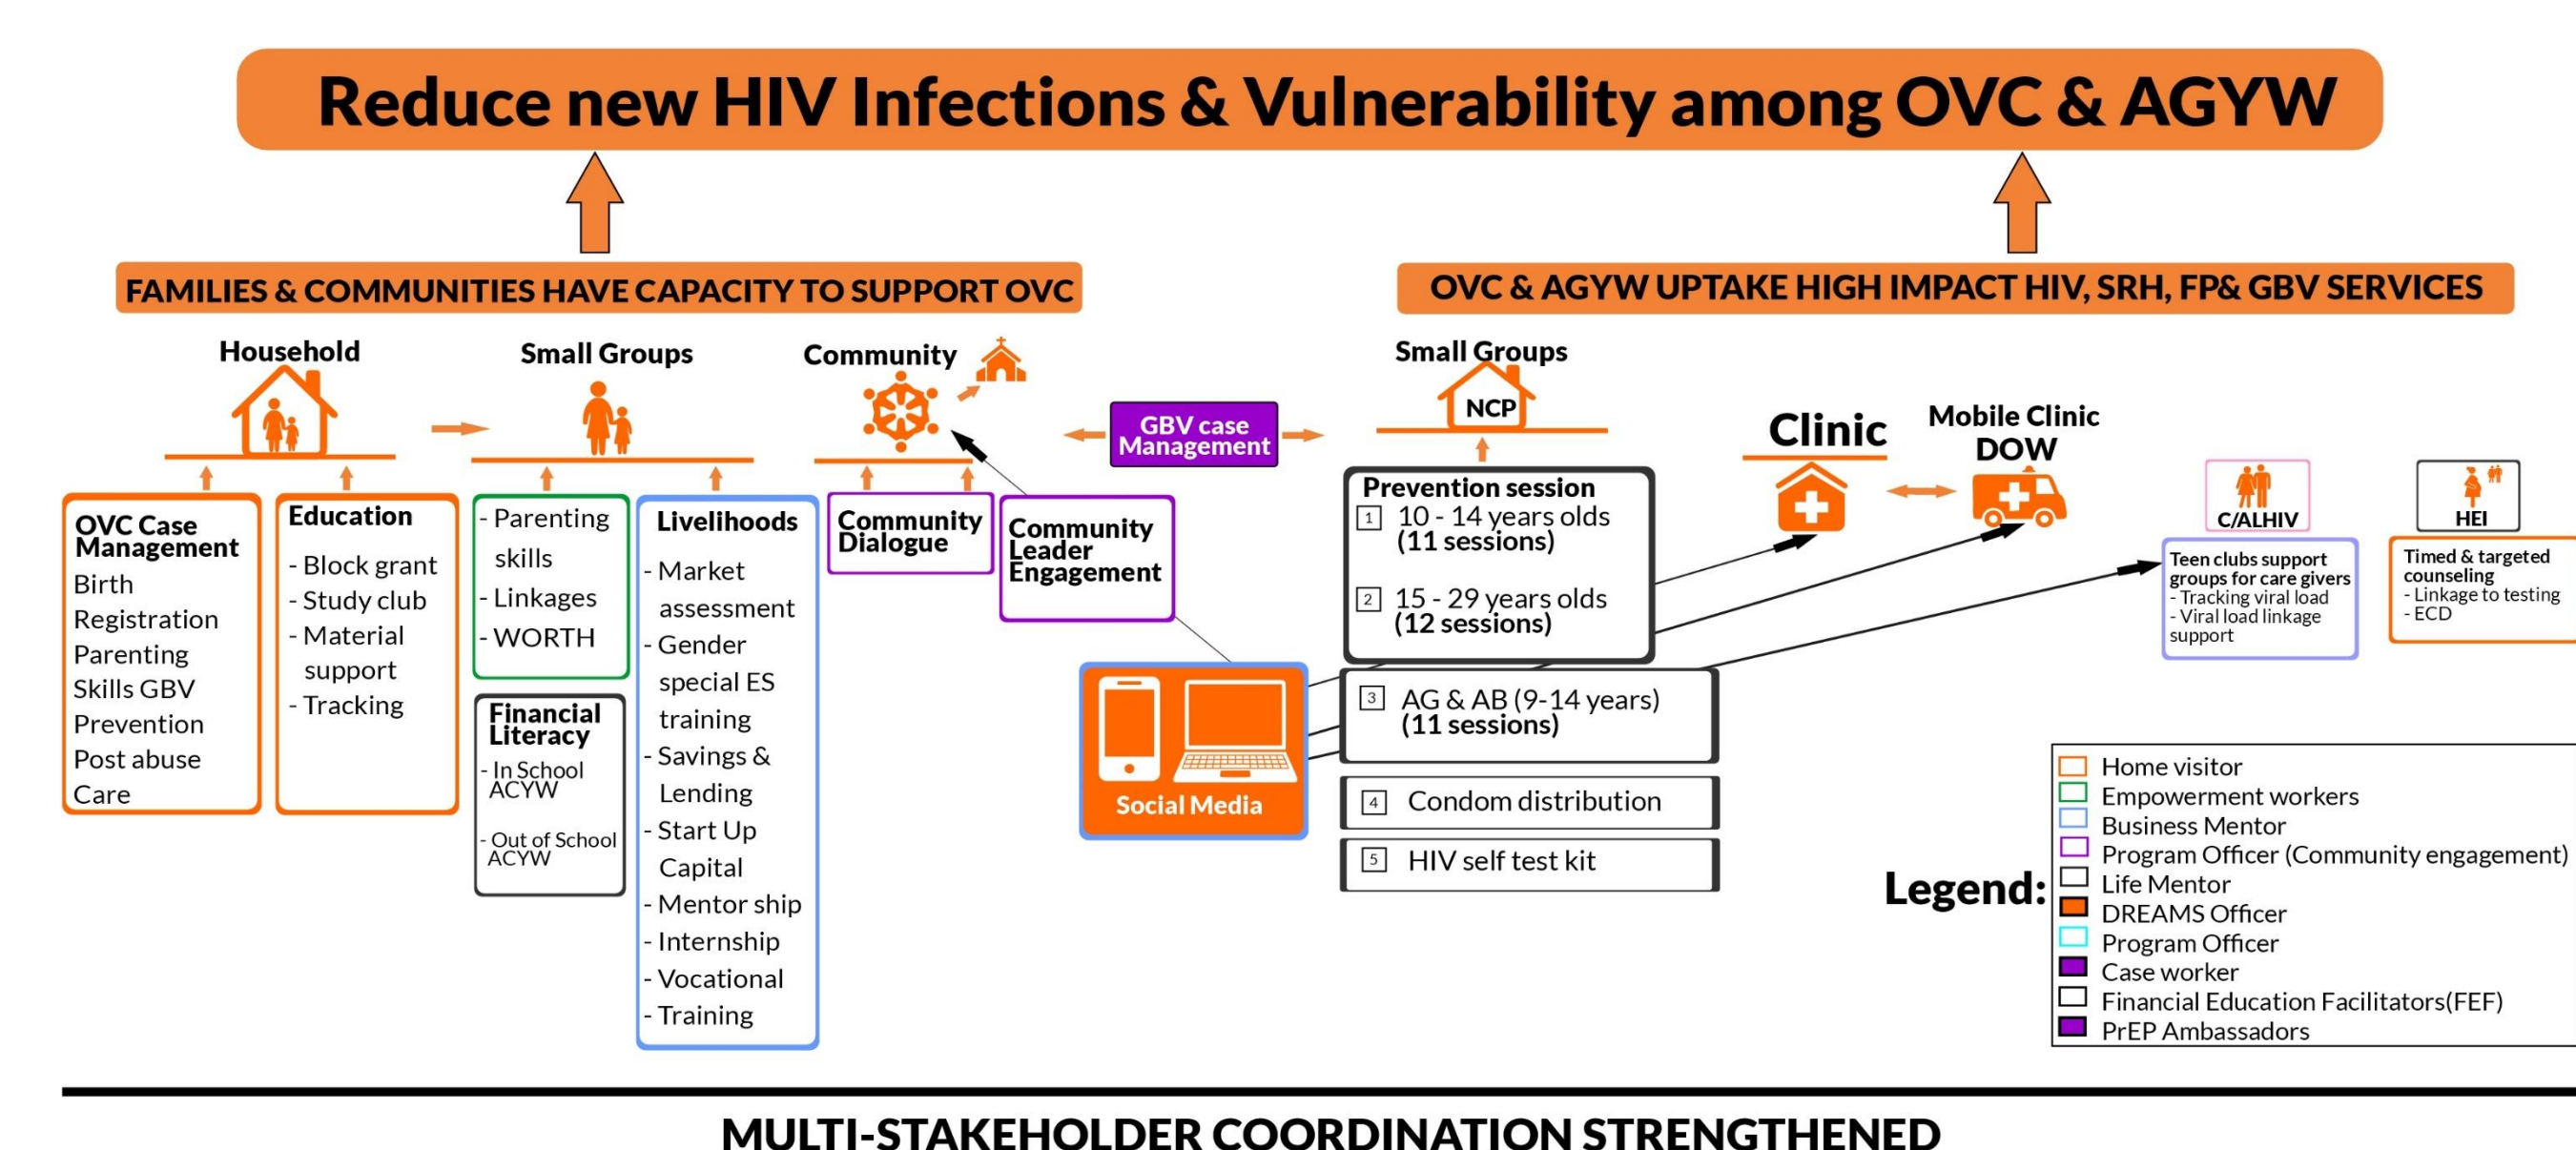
Reduce new HIV Infections & Vulnerability among OVC & AGYW

FAMILIES & COMMUNITIES HAVE CAPACITY TO SUPPORT OVC

OVC & AGYW UPTAKE HIGH IMPACT HIV, SRH, FP& GBV SERVICES

Household

Small Groups

Community

OVC Case Management
Birth Registration
Parenting Skills GBV Prevention
Post abuse Care

Education
- Block grant
- Study club
- Material support
- Tracking

- Parenting skills
- Linkages
- WORTH

Financial Literacy
- In School ACYW
- Out of School ACYW

Livelihoods
- Market assessment
- Gender special ES training
- Savings & Lending
- Start Up Capital
- Mentor ship
- Internship
- Vocational
- Training

Community Dialogue

Community Leader Engagement

GBV case Management

Small Groups

NCP

Prevention session
1 10 - 14 years olds (11 sessions)
2 15 - 29 years olds (12 sessions)

3 AG & AB (9-14 years) (11 sessions)

4 Condom distribution

5 HIV self test kit

Social Media

Clinic

Mobile Clinic DOW

C/ALHIV

Teen clubs support groups for care givers
- Tracking viral load
- Viral load linkage support

HEI

Timed & targeted counseling
- Linkage to testing
- ECD

Legend:
Home visitor
Empowerment workers
Business Mentor
Program Officer (Community engagement)
Life Mentor
DREAMS Officer
Program Officer
Case worker
Financial Education Facilitators(FEF)
PrEP Ambassadors

MULTI-STAKEHOLDER COORDINATION STRENGTHENED